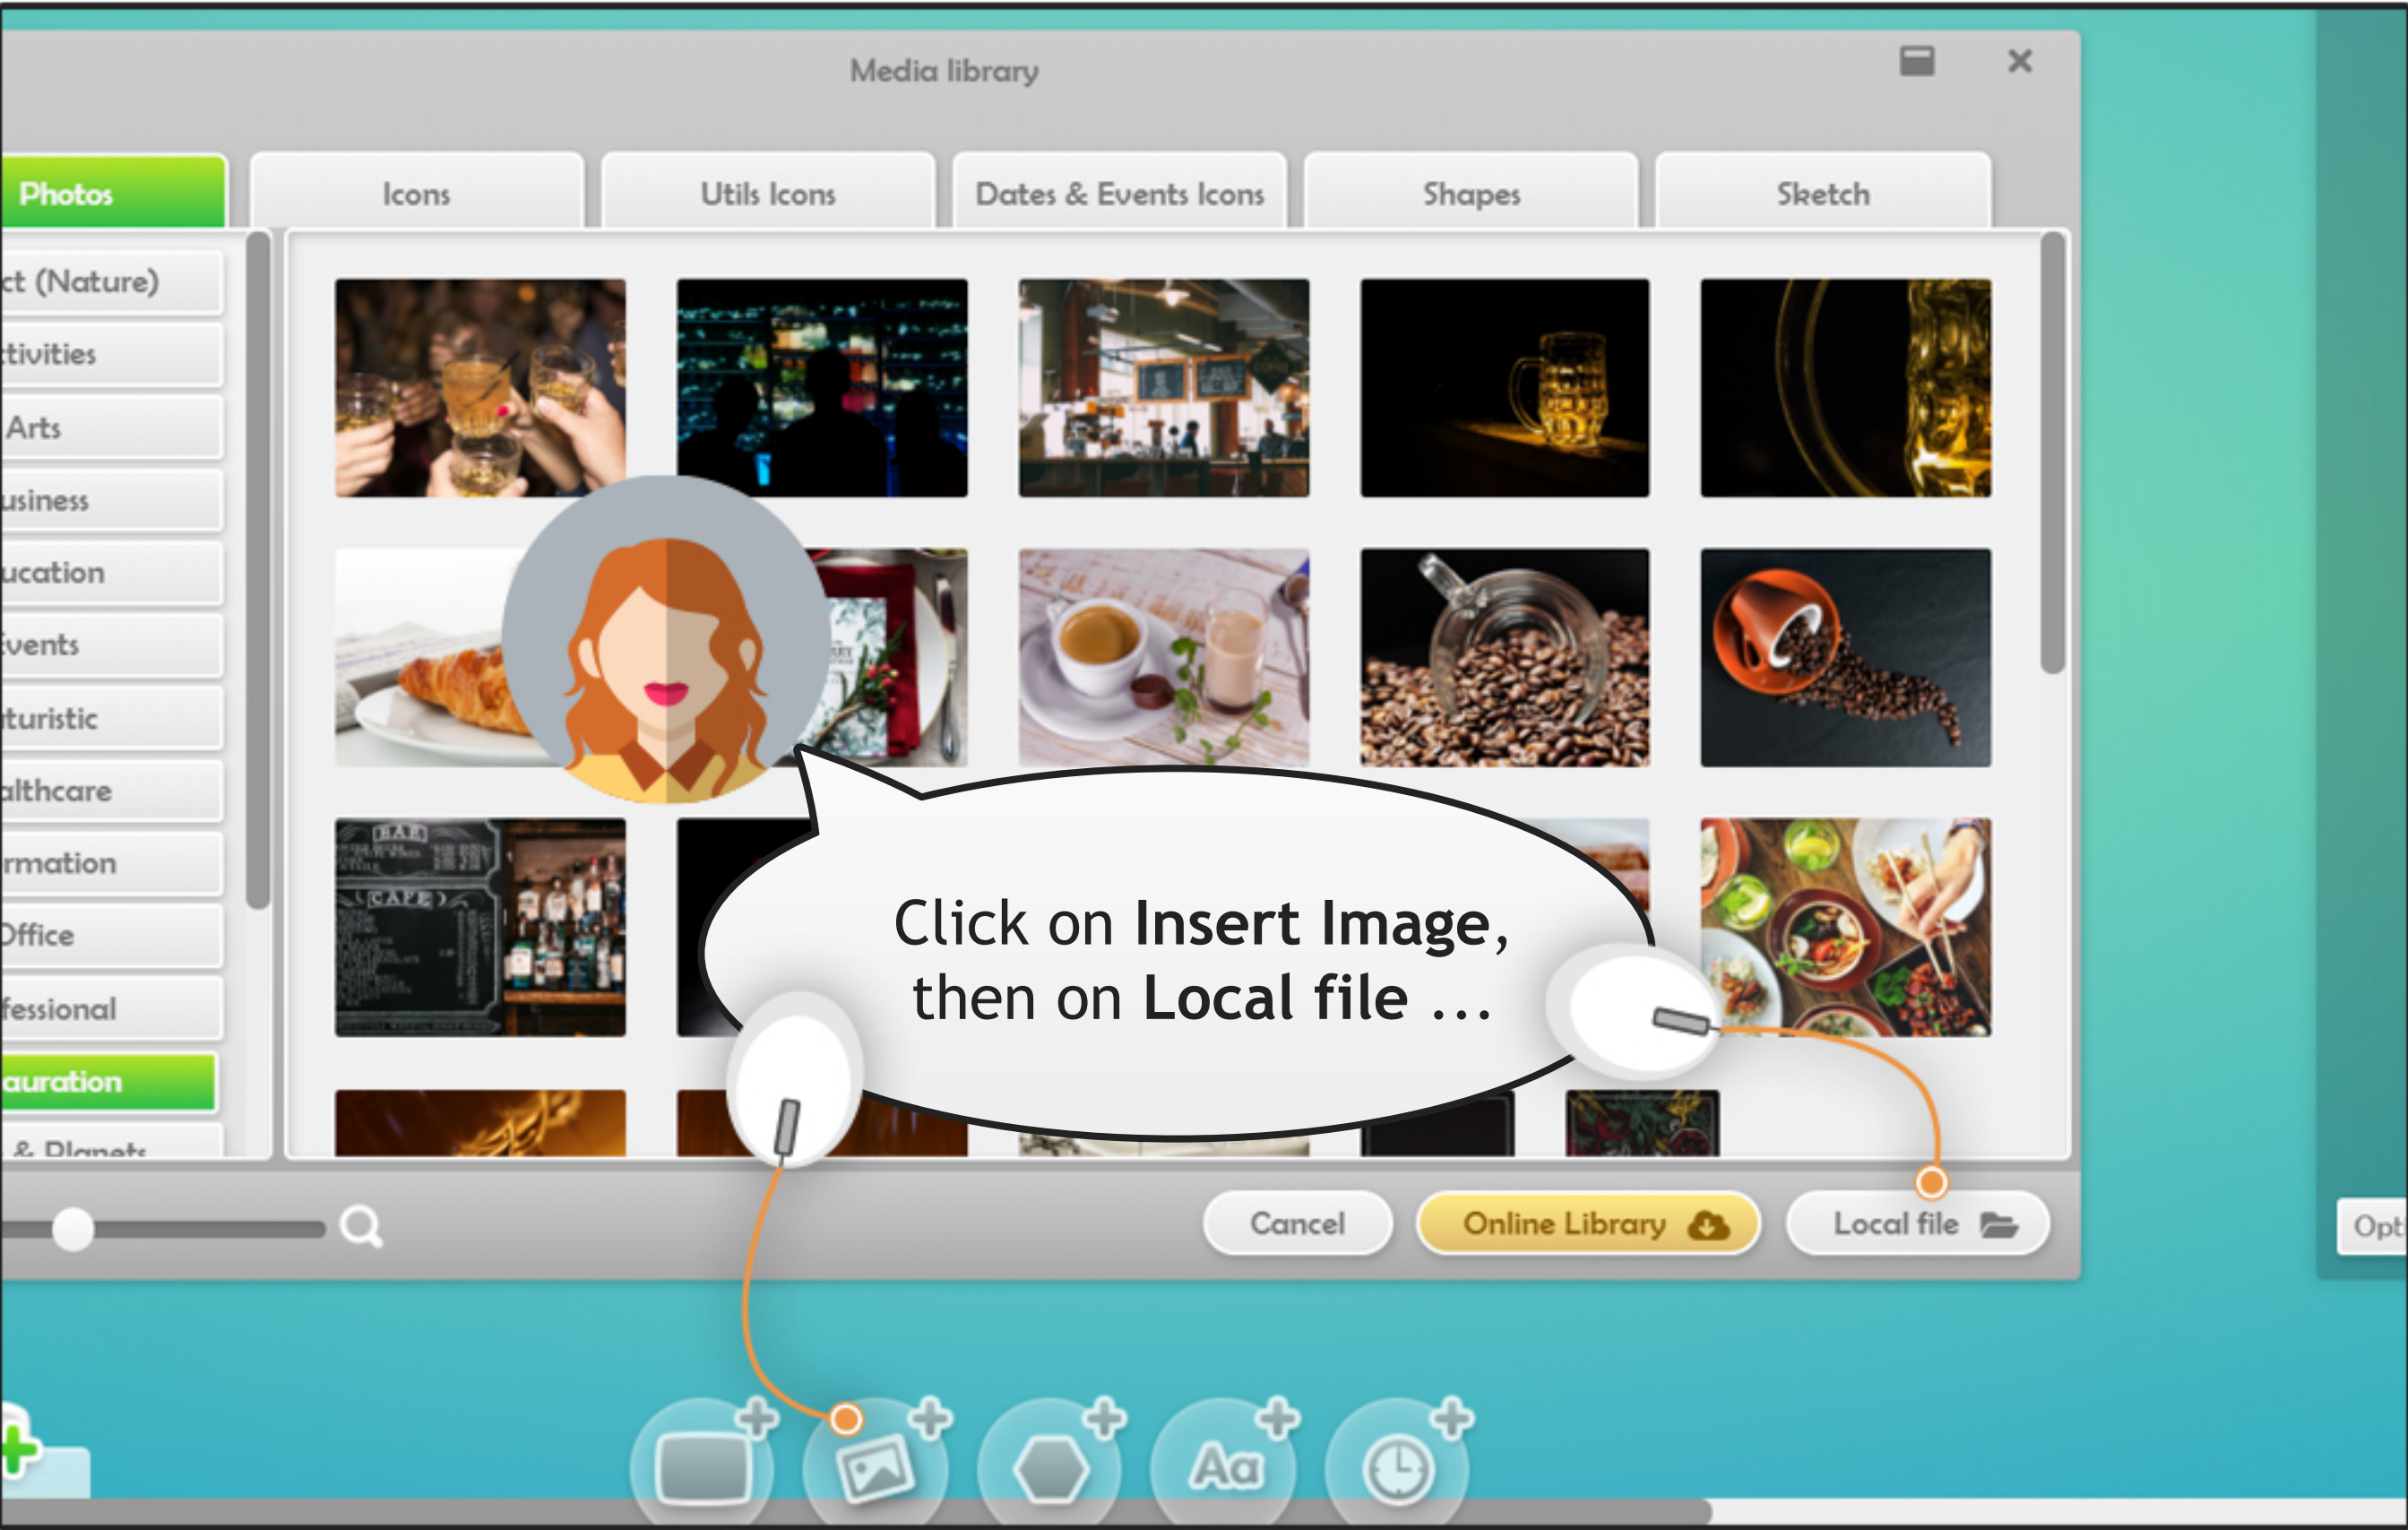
Media library

Photos
Icons
Utils Icons
Dates & Events Icons
Shapes
Sketch

ct (Nature)
tivities
Arts
usiness
ucation
vents
turistic
althcare
rmation
Office
fessional
auration
& Planets

BAR
CAFE

Click on **Insert Image**, then on **Local file** ...

Cancel
Online Library
Local file

Opt

Aa